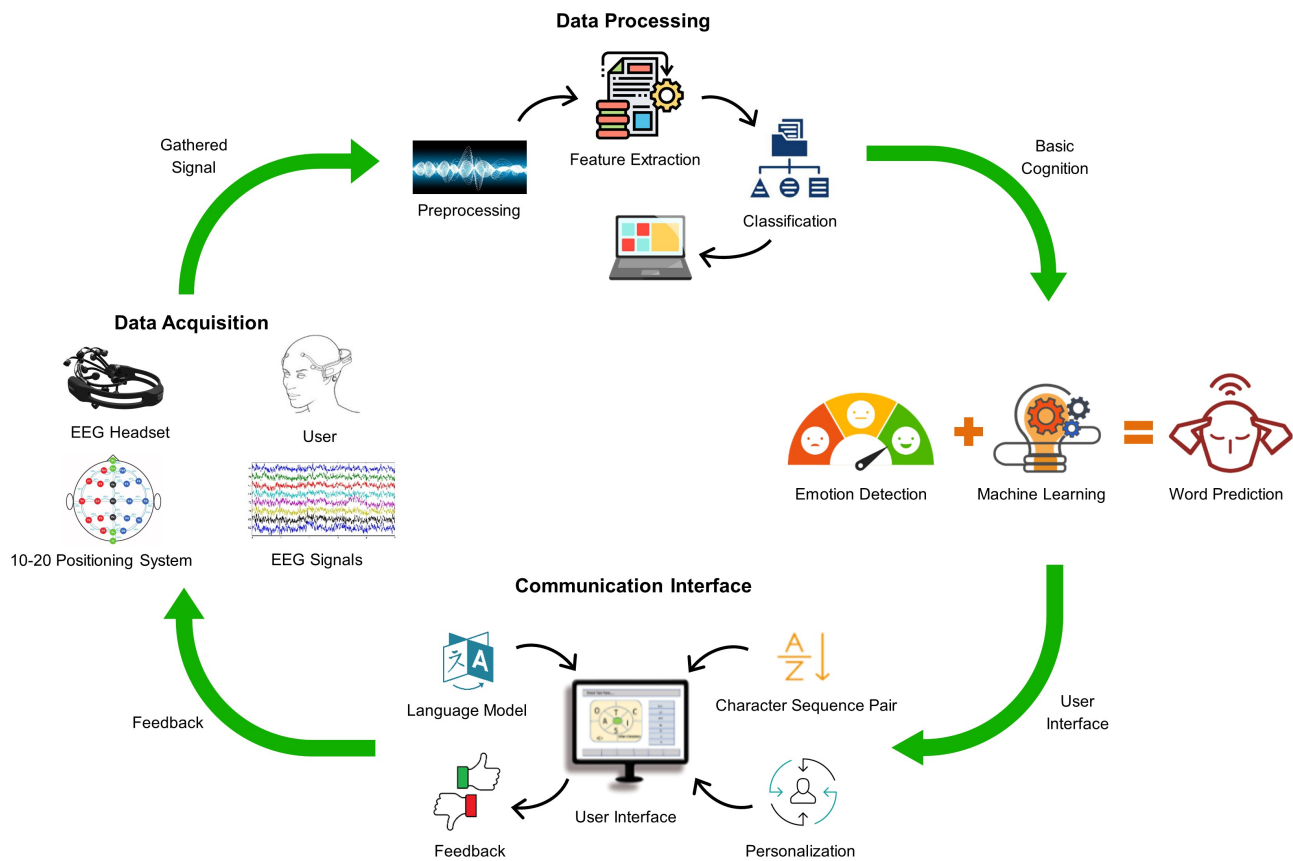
Data Processing

Gathered Signal

Preprocessing

Feature Extraction

Classification

Basic Cognition

Data Acquisition

EEG Headset

User

10-20 Positioning System

EEG Signals

Emotion Detection

Machine Learning

Word Prediction

Communication Interface

Language Model

Character Sequence Pair

User Interface

Feedback

User Interface

Feedback

Personalization